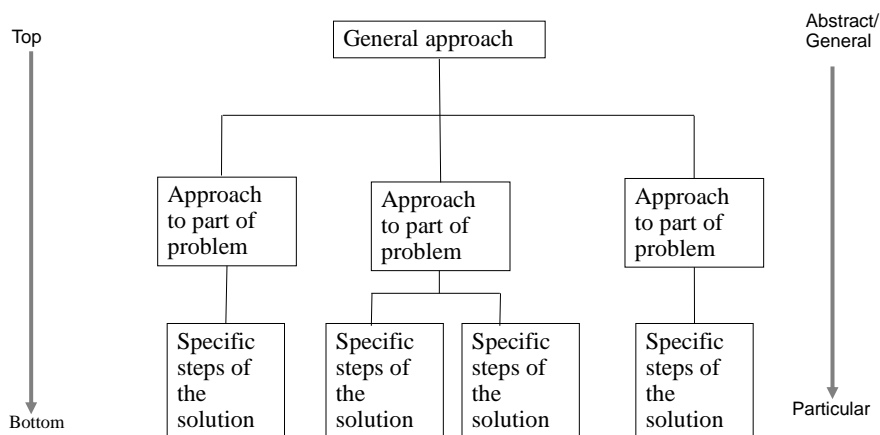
Top

General approach

Abstract/ General

Approach to part of problem

Approach to part of problem

Approach to part of problem

Specific steps of the solution

Specific steps of the solution

Specific steps of the solution

Specific steps of the solution

Bottom

Particular